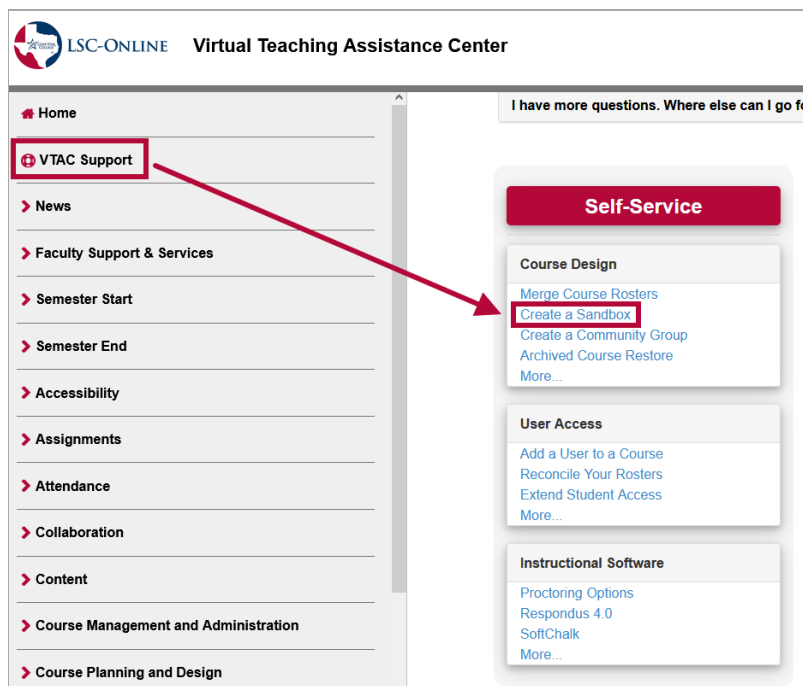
LSC-ONLINE Virtual Teaching Assistance Center

Home
VTAC Support
News
Faculty Support & Services
Semester Start
Semester End
Accessibility
Assignments
Attendance
Collaboration
Content
Course Management and Administration
Course Planning and Design

I have more questions. Where else can I go f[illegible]

Self-Service

Course Design
Merge Course Rosters
Create a Sandbox
Create a Community Group
Archived Course Restore
More...

User Access
Add a User to a Course
Reconcile Your Rosters
Extend Student Access
More...

Instructional Software
Proctoring Options
Respondus 4.0
SoftChalk
More...